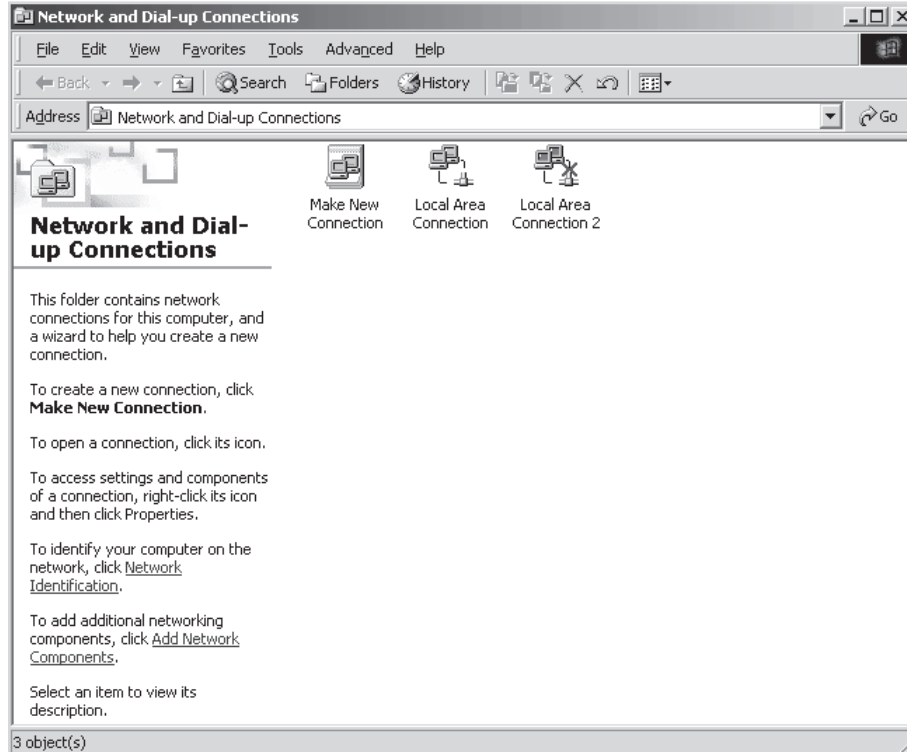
Network and Dial-up Connections

File Edit View Favorites Tools Advanced Help

Back Search Folders History

Address Network and Dial-up Connections

Go

Network and Dial-up Connections

This folder contains network connections for this computer, and a wizard to help you create a new connection.

To create a new connection, click **Make New Connection**.

To open a connection, click its icon.

To access settings and components of a connection, right-click its icon and then click Properties.

To identify your computer on the network, click Network Identification.

To add additional networking components, click Add Network Components.

Select an item to view its description.

Make New Connection

Local Area Connection

Local Area Connection 2

3 object(s)